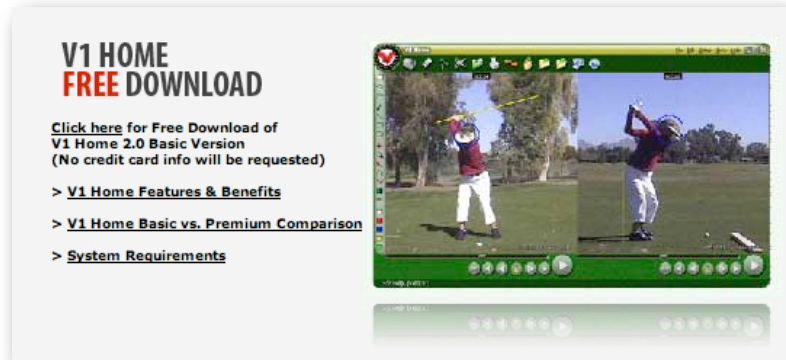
V1 HOME
FREE DOWNLOAD

Click here for Free Download of V1 Home 2.0 Basic Version (No credit card info will be requested)

> V1 Home Features & Benefits

> V1 Home Basic vs. Premium Comparison

> System Requirements

V1 Home